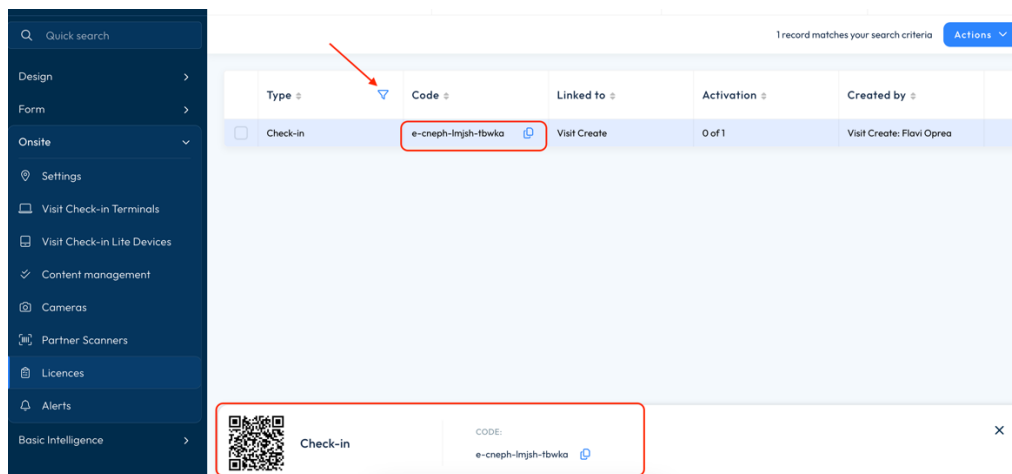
Quick search

Design

Form

Onsite

Settings

Visit Check-in Terminals

Visit Check-in Lite Devices

Content management

Cameras

Partner Scanners

Licences

Alerts

Basic Intelligence

1 record matches your search criteria

Actions

| | Type | Code | Linked to | Activation | Created by |
|---|---|---|---|---|---|
| | Check-in | e-cneph-lmjsh-tbwka | Visit Create | 0 of 1 | Visit Create: Flavi Oprea |

Check-in

CODE:

e-cneph-lmjsh-tbwka

×